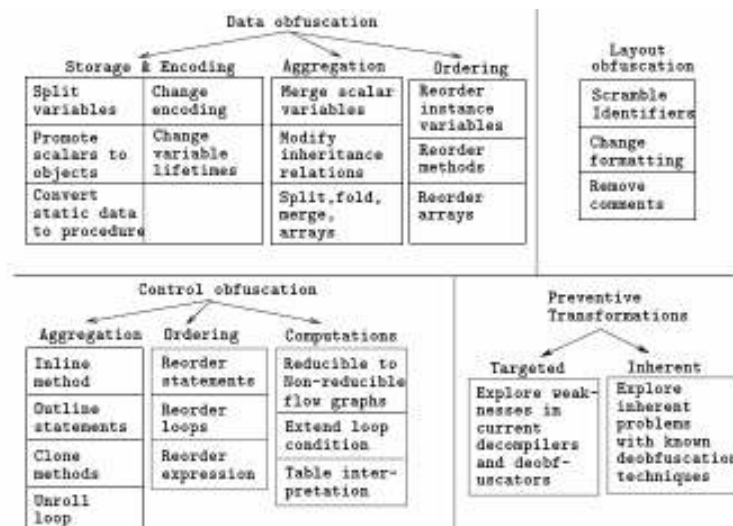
Data obfuscation

Storage & Encoding

| Split variables | Change encoding |
|---|---|
| Promote scalars to objects | Change variable lifetimes |
| Convert static data to procedure | |

Aggregation

| Merge scalar variables |
|---|
| Modify inheritance relations |
| Split,fold, merge, arrays |

Ordering

| Reorder instance variables |
|---|
| Reorder methods |
| Reorder arrays |

Layout obfuscation

| Scramble Identifiers |
|---|
| Change formatting |
| Remove comments |

Control obfuscation

Aggregation

| Inline method |
|---|
| Outline statements |
| Clone methods |
| Unroll loop |

Ordering

| Reorder statements |
|---|
| Reorder loops |
| Reorder expression |

Computations

| Reducible to Non-reducible flow graphs |
|---|
| Extend loop condition |
| Table interpretation |

Preventive Transformations

Targeted

| Explore weaknesses in current decompilers and deobfuscators |
|---|

Inherent

| Explore inherent problems with known deobfuscation techniques |
|---|